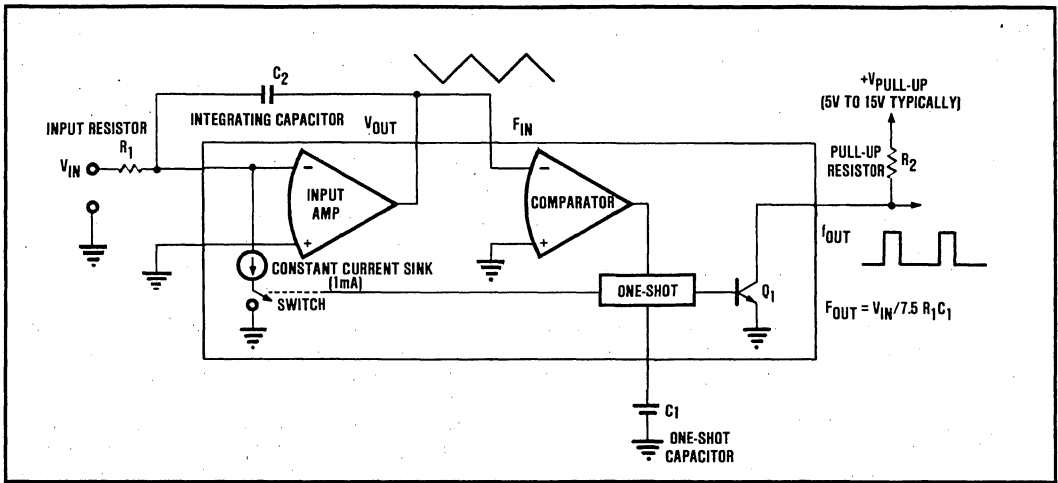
$C_2$

INTEGRATING CAPACITOR

$V_{OUT}$

$F_{IN}$

$+V_{PULL-UP}$
(5V TO 15V TYPICALLY)

INPUT RESISTOR

$R_1$

$V_{IN}$

−

INPUT AMP

+

−

COMPARATOR

+

PULL-UP RESISTOR

$R_2$

$f_{OUT}$

CONSTANT CURRENT SINK
(1mA)

SWITCH

ONE-SHOT

$Q_1$

$F_{OUT} = V_{IN}/7.5\ R_1C_1$

$C_1$

ONE-SHOT CAPACITOR